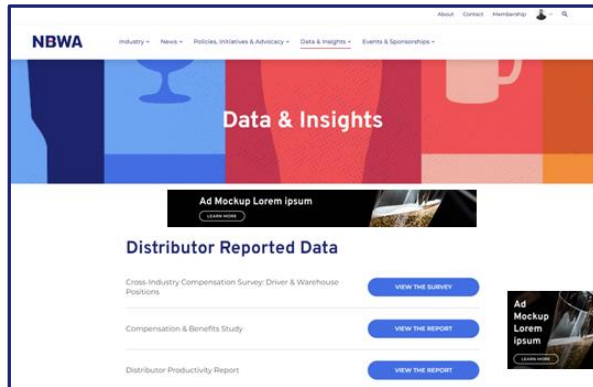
About Contact Membership

NBWA

Industry ▾ News ▾ Policies, Initiatives & Advocacy ▾ Data & Insights ▾ Events & Sponsorships ▾

Data & Insights

Ad Mockup Lorem ipsum

LEARN MORE

Distributor Reported Data

Cross-Industry Compensation Survey: Driver & Warehouse Positions

VIEW THE SURVEY

Compensation & Benefits Study

VIEW THE REPORT

Distributor Productivity Report

VIEW THE REPORT

Ad Mockup Lorem ipsum

LEARN MORE